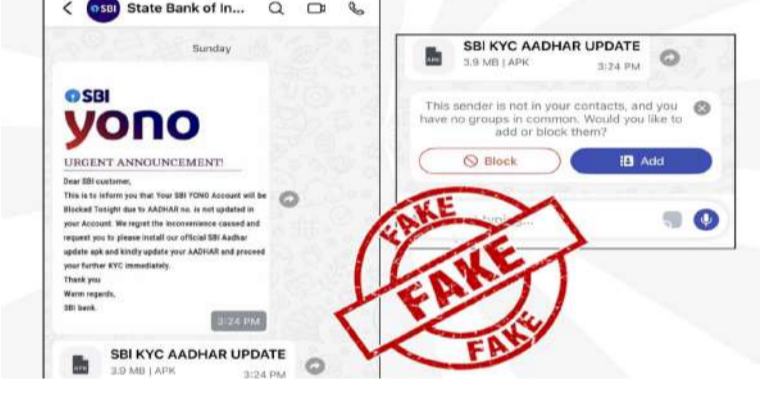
State Bank of In...

Sunday

SBI
yono

URGENT ANNOUNCEMENT!

Dear SBI customer,
This is to inform you that Your SBI YONO Account will be Blocked Tonight due to AADHAR no. is not updated in your Account. We regret the inconvenience caused and request you to please install our official SBI Aadhar update apk and kindly update your AADHAR and proceed your further KYC immediately.
Thank you
Warm regards,
SBI bank.

3:24 PM

SBI KYC AADHAR UPDATE
3.9 MB | APK
3:24 PM

SBI KYC AADHAR UPDATE
3.9 MB | APK
3:24 PM

This sender is not in your contacts, and you have no groups in common. Would you like to add or block them?

Block
Add

FAKE
FAKE
FAKE